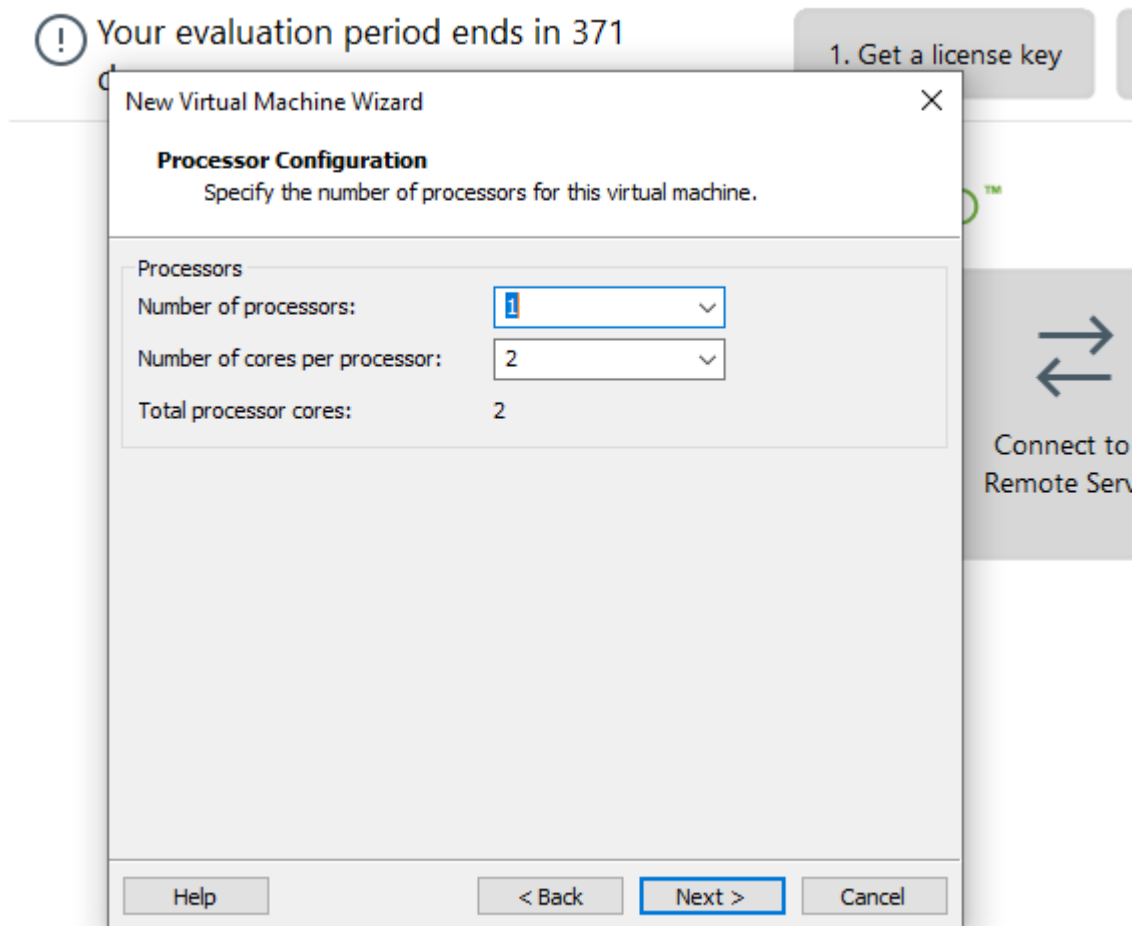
Your evaluation period ends in 371 d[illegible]

1. Get a license key

New Virtual Machine Wizard

Processor Configuration
Specify the number of processors for this virtual machine.

Processors
Number of processors: 1
Number of cores per processor: 2
Total processor cores: 2

™

Connect to Remote Serv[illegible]

Help
< Back
Next >
Cancel